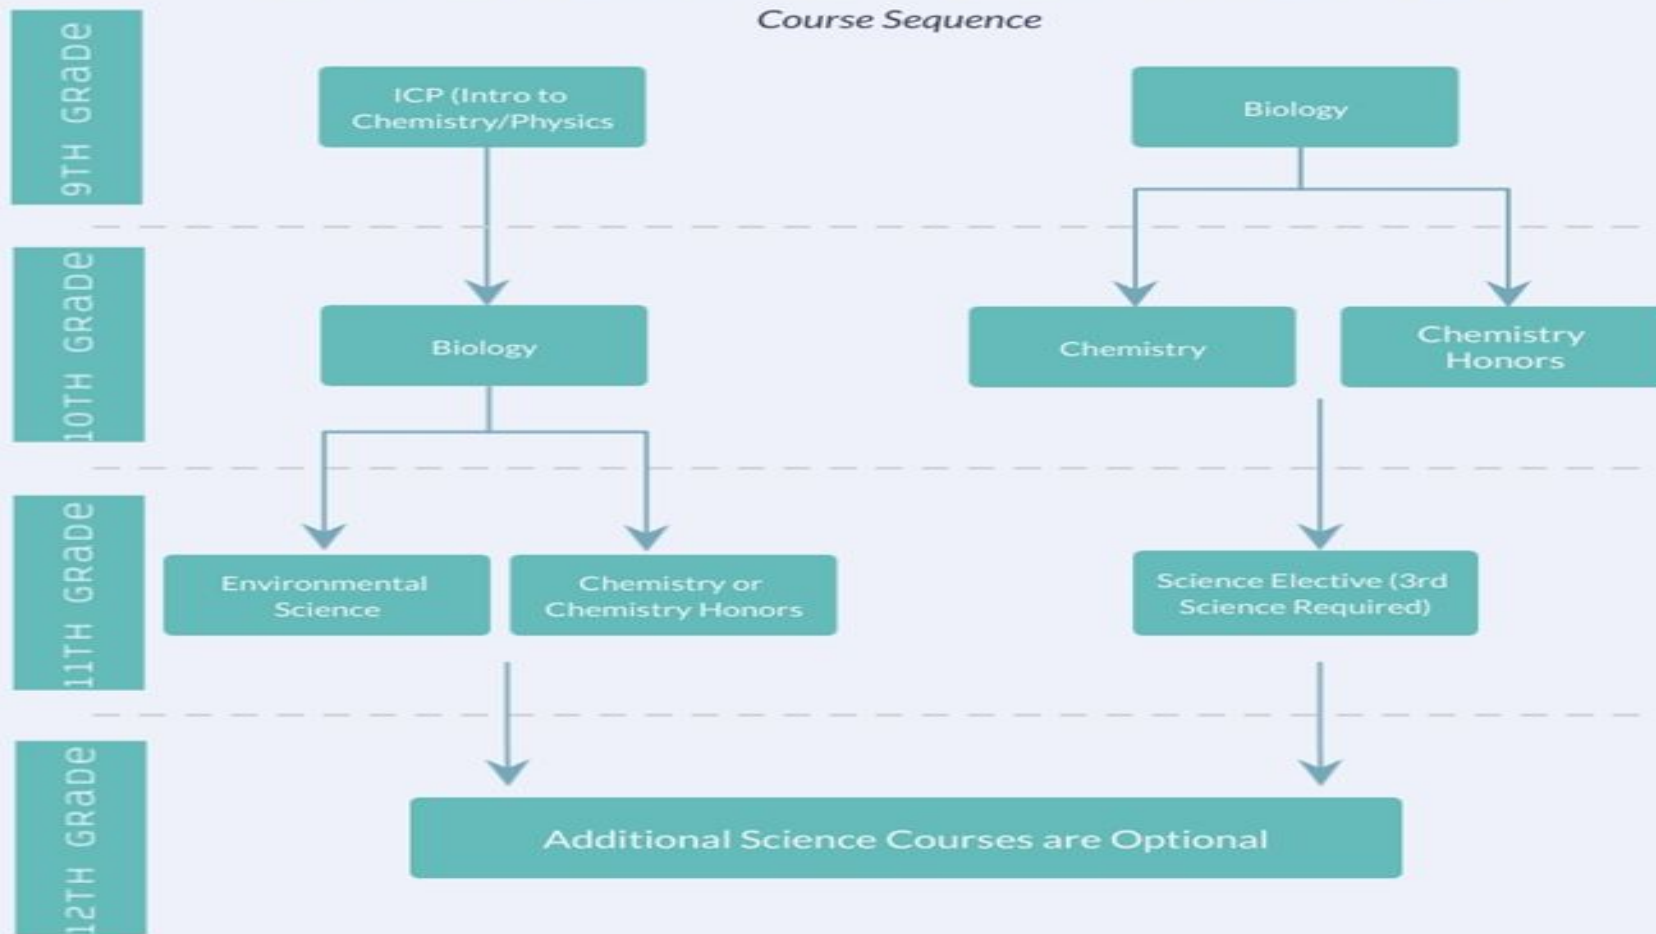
Course Sequence

9TH GRADE

ICP (Intro to Chemistry/Physics

Biology

10TH GRADE

Biology

Chemistry

Chemistry Honors

11TH GRADE

Environmental Science

Chemistry or Chemistry Honors

Science Elective (3rd Science Required)

12TH GRADE

Additional Science Courses are Optional